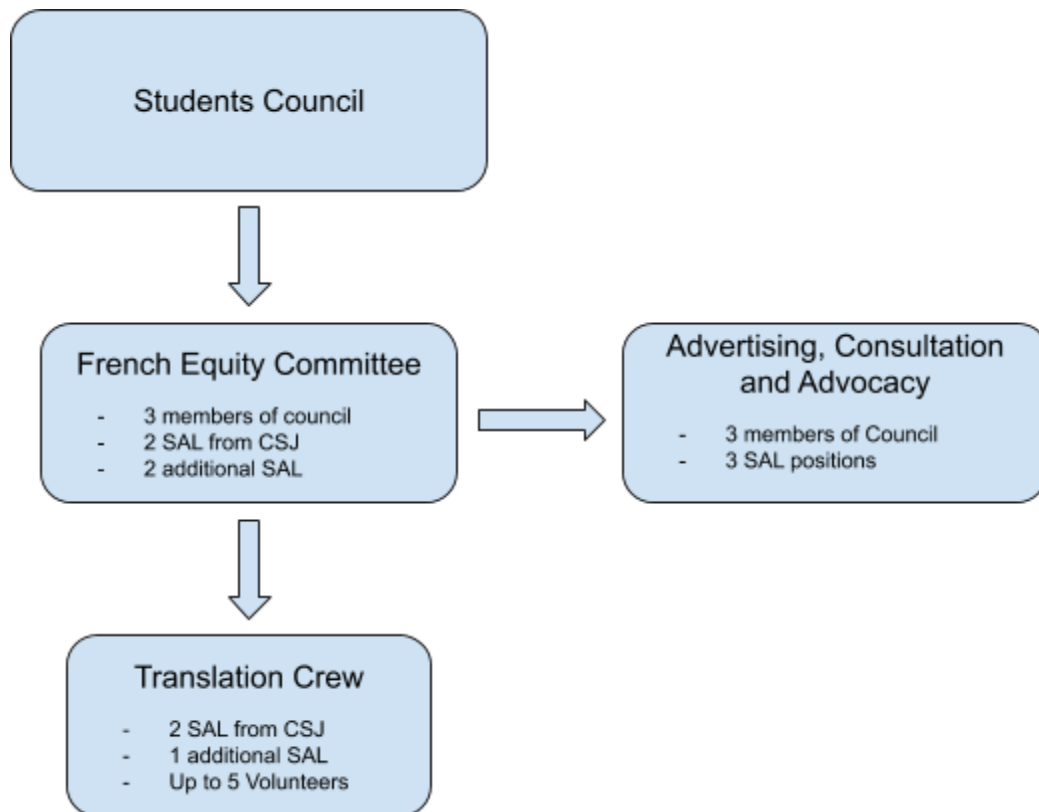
Students Council

French Equity Committee

- 3 members of council
- 2 SAL from CSJ
- 2 additional SAL

Advertising, Consultation and Advocacy

- 3 members of Council
- 3 SAL positions

Translation Crew

- 2 SAL from CSJ
- 1 additional SAL
- Up to 5 Volunteers